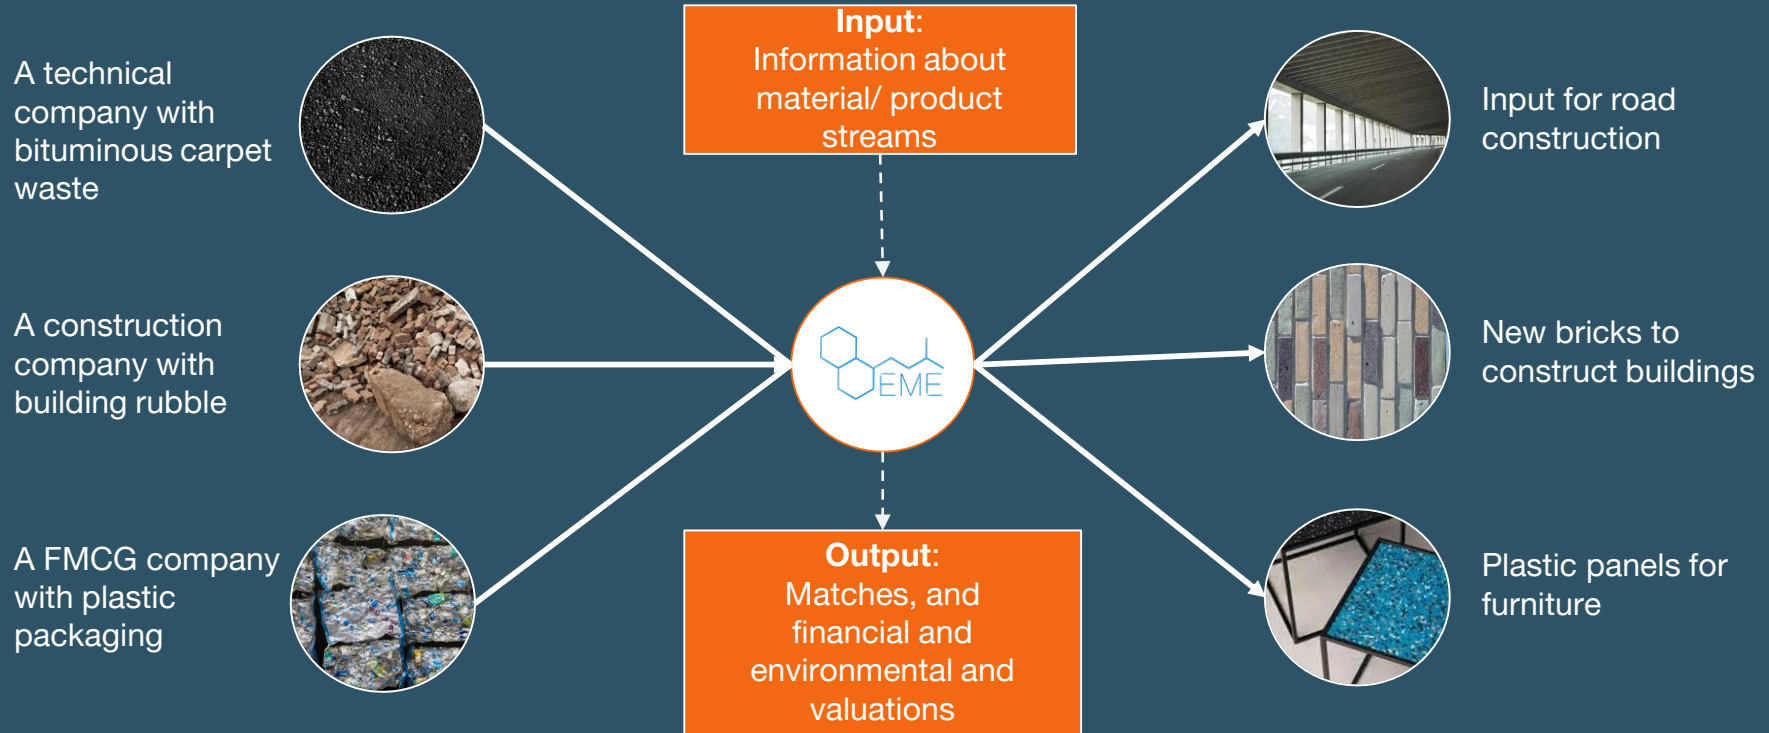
A technical company with bituminous carpet waste

A construction company with building rubble

A FMCG company with plastic packaging

Input:
Information about material/ product streams

EME

Output:
Matches, and financial and environmental and valuations

Input for road construction

New bricks to construct buildings

Plastic panels for furniture